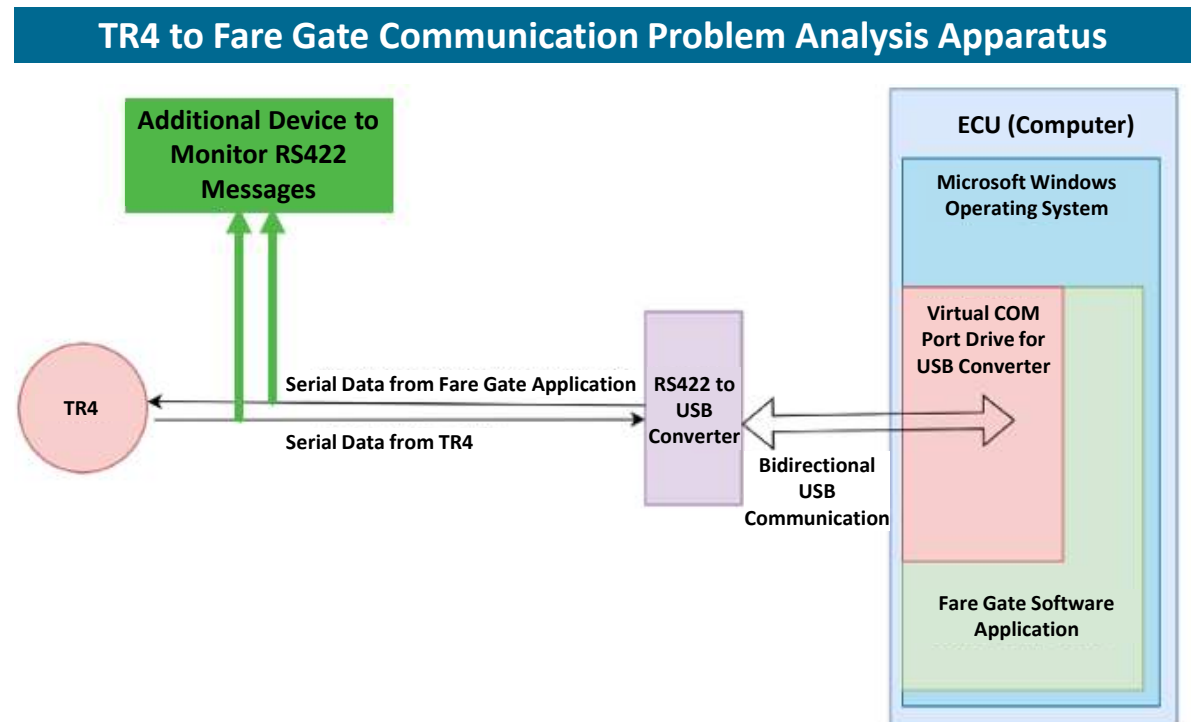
TR4 to Fare Gate Communication Problem Analysis Apparatus

Additional Device to Monitor RS422 Messages

ECU (Computer)

Microsoft Windows Operating System

Virtual COM Port Drive for USB Converter

TR4

Serial Data from Fare Gate Application

Serial Data from TR4

RS422 to USB Converter

Bidirectional USB Communication

Fare Gate Software Application